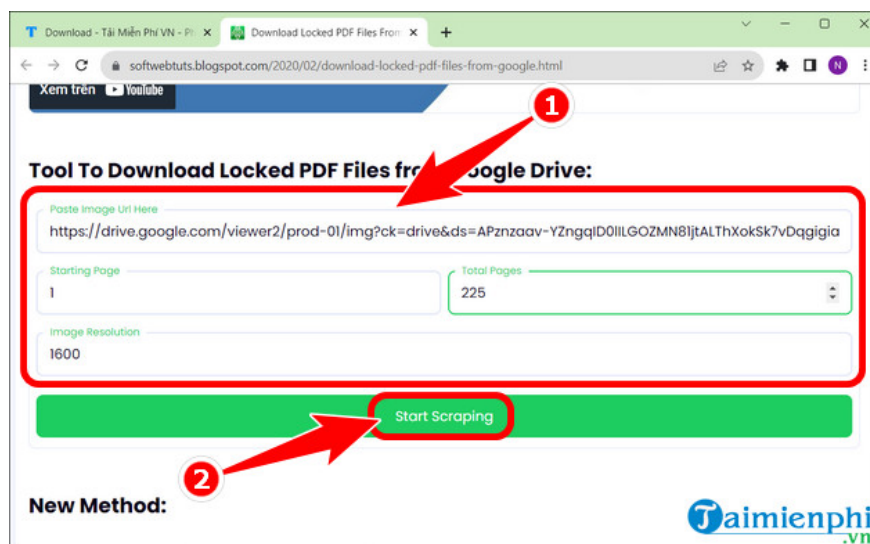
T Download - Tải Miễn Phí VN - Pl ×
Download Locked PDF Files From ×
+
softwebtuts.blogspot.com/2020/02/download-locked-pdf-files-from-google.html
N
Xem trên YouTube
1
Tool To Download Locked PDF Files fro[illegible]oogle Drive:
Paste Image Url Here
https://drive.google.com/viewer2/prod-01/img?ck=drive&ds=APznzaav-YZngqID0IILGOZMN81jtALThXokSk7vDqgigia
Starting Page
1
Total Pages
225
Image Resolution
1600
Start Scraping
2
New Method:
Taimienphi.vn